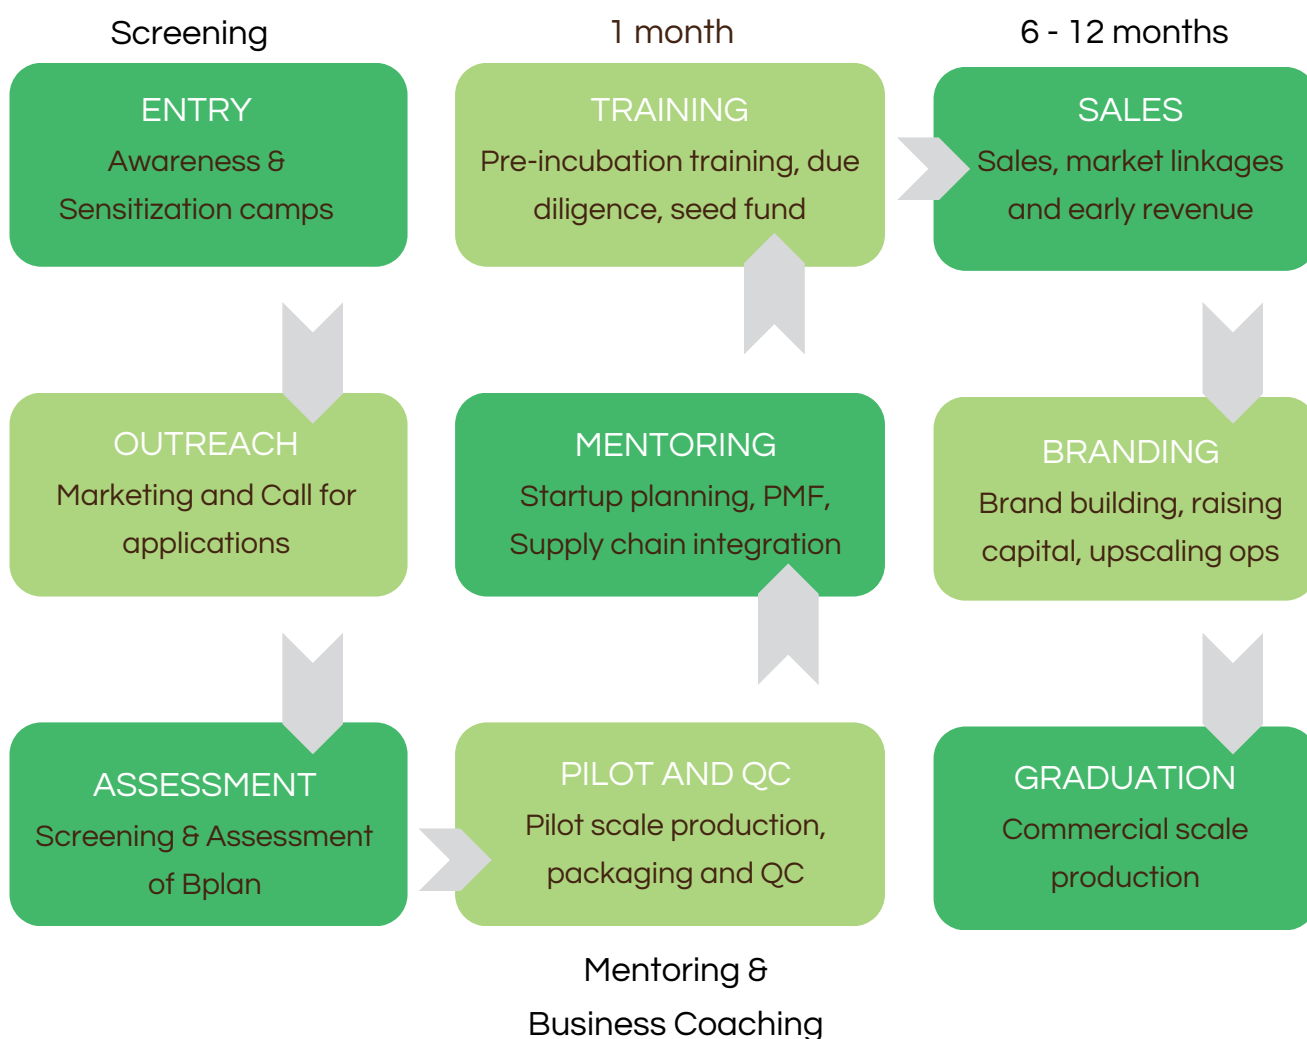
Screening

1 month

6 - 12 months

ENTRY
Awareness & Sensitization camps

TRAINING
Pre-incubation training, due diligence, seed fund

SALES
Sales, market linkages and early revenue

OUTREACH
Marketing and Call for applications

MENTORING
Startup planning, PMF, Supply chain integration

BRANDING
Brand building, raising capital, upscaling ops

ASSESSMENT
Screening & Assessment of Bplan

PILOT AND QC
Pilot scale production, packaging and QC

GRADUATION
Commercial scale production

Mentoring & Business Coaching